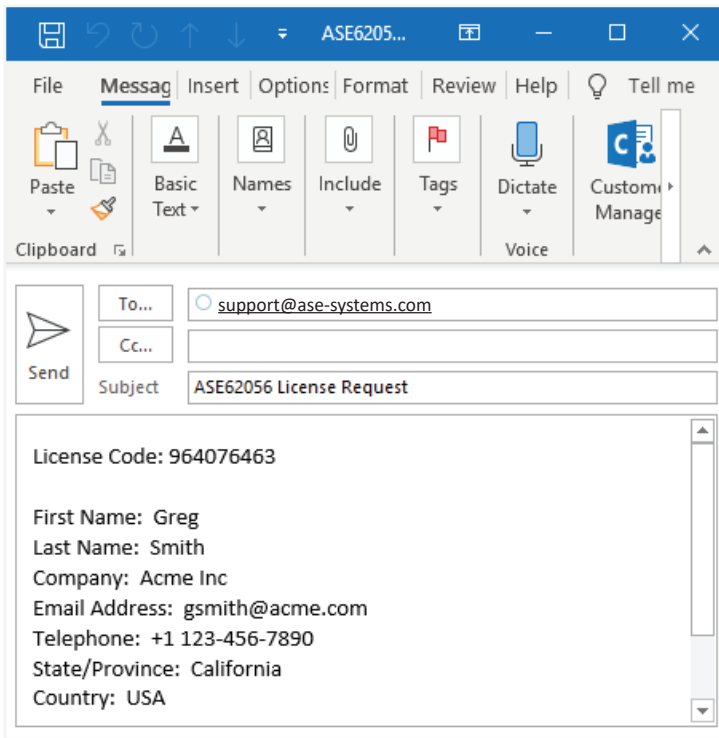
ASE6205...

File Messag Insert Options Format Review Help Tell me

Paste
Clipboard

Basic Text

Names

Include

Tags

Dictate
Voice

Custome Manage

Send

To...
support@ase-systems.com

Cc...

Subject
ASE62056 License Request

License Code: 964076463

First Name: Greg
Last Name: Smith
Company: Acme Inc
Email Address: gsmith@acme.com
Telephone: +1 123-456-7890
State/Province: California
Country: USA